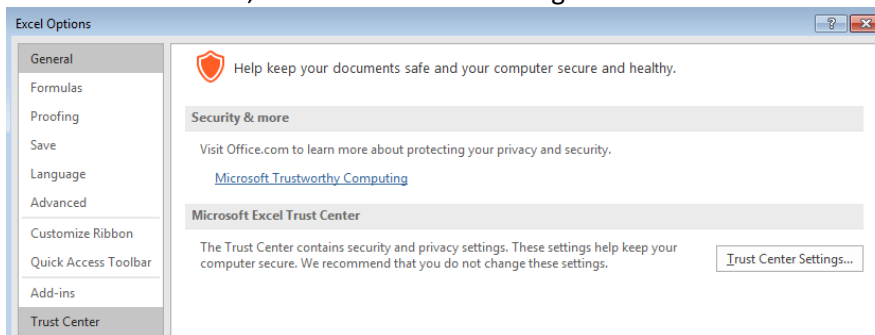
Excel Options

?

General

Formulas

Proofing

Save

Language

Advanced

Customize Ribbon

Quick Access Toolbar

Add-ins

Trust Center

Help keep your documents safe and your computer secure and healthy.

Security & more

Visit Office.com to learn more about protecting your privacy and security.

Microsoft Trustworthy Computing

Microsoft Excel Trust Center

The Trust Center contains security and privacy settings. These settings help keep your computer secure. We recommend that you do not change these settings.

Trust Center Settings...